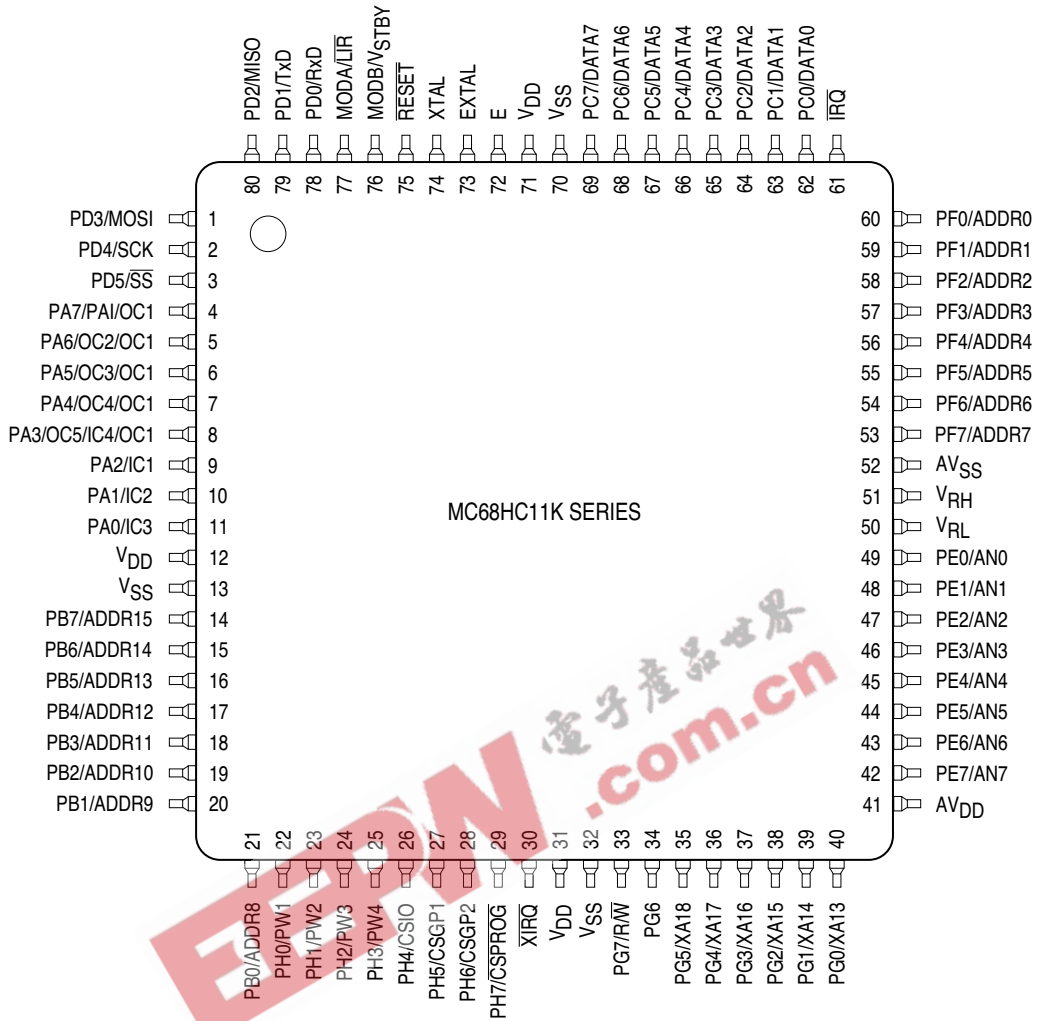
PD2/MISO 80
PD1/TxD 79
PD0/RxD 78
MODA/$\overline{LIR}$ 77
MODB/$V_{STBY}$ 76
$\overline{RESET}$ 75
XTAL 74
EXTAL 73
E 72
$V_{DD}$ 71
$V_{SS}$ 70
PC7/DATA7 69
PC6/DATA6 68
PC5/DATA5 67
PC4/DATA4 66
PC3/DATA3 65
PC2/DATA2 64
PC1/DATA1 63
PC0/DATA0 62
$\overline{IRQ}$ 61

PD3/MOSI 1
PD4/SCK 2
PD5/$\overline{SS}$ 3
PA7/PAI/OC1 4
PA6/OC2/OC1 5
PA5/OC3/OC1 6
PA4/OC4/OC1 7
PA3/OC5/IC4/OC1 8
PA2/IC1 9
PA1/IC2 10
PA0/IC3 11
$V_{DD}$ 12
$V_{SS}$ 13
PB7/ADDR15 14
PB6/ADDR14 15
PB5/ADDR13 16
PB4/ADDR12 17
PB3/ADDR11 18
PB2/ADDR10 19
PB1/ADDR9 20

60 PF0/ADDR0
59 PF1/ADDR1
58 PF2/ADDR2
57 PF3/ADDR3
56 PF4/ADDR4
55 PF5/ADDR5
54 PF6/ADDR6
53 PF7/ADDR7
52 $AV_{SS}$
51 $V_{RH}$
50 $V_{RL}$
49 PE0/AN0
48 PE1/AN1
47 PE2/AN2
46 PE3/AN3
45 PE4/AN4
44 PE5/AN5
43 PE6/AN6
42 PE7/AN7
41 $AV_{DD}$

MC68HC11K SERIES

21 PB0/ADDR8
22 PH0/PW1
23 PH1/PW2
24 PH2/PW3
25 PH3/PW4
26 PH4/CSIO
27 PH5/CSGP1
28 PH6/CSGP2
29 PH7/$\overline{CSPROG}$
30 $\overline{XIRQ}$
31 $V_{DD}$
32 $V_{SS}$
33 PG7/R/$\overline{W}$
34 PG6
35 PG5/XA18
36 PG4/XA17
37 PG3/XA16
38 PG2/XA15
39 PG1/XA14
40 PG0/XA13

电子产品世界 EEPW .com.cn